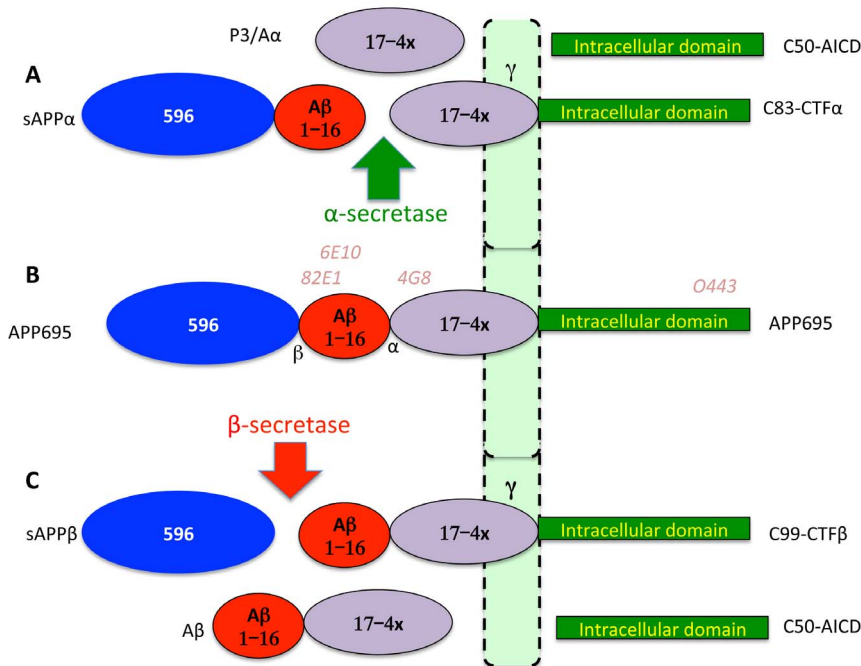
P3/Aα
17−4x
γ
Intracellular domain
C50-AICD

A
sAPPα
596
Aβ
1−16
17−4x
Intracellular domain
C83-CTFα

α-secretase

6E10
82E1
4G8
O443

B
APP695
596
Aβ
1−16
β
α
17−4x
Intracellular domain
APP695

β-secretase

C
γ
sAPPβ
596
Aβ
1−16
17−4x
Intracellular domain
C99-CTFβ

Aβ
Aβ
1−16
17−4x
Intracellular domain
C50-AICD